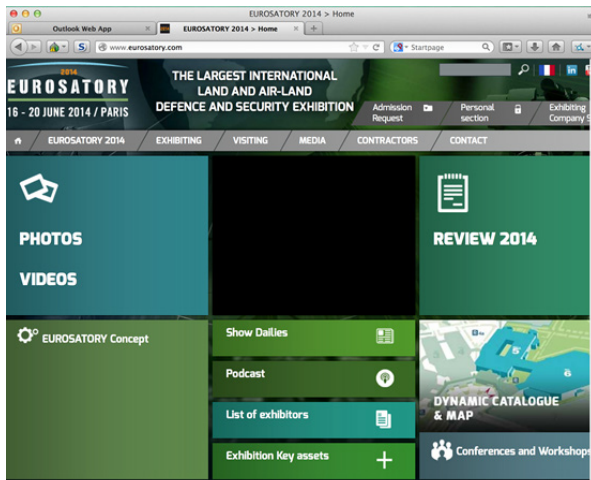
EUROSATORY 2014 > Home

Outlook Web App

EUROSATORY 2014 > Home

www.eurosatory.com

Startpage

2014
EUROSATORY
16 - 20 JUNE 2014 / PARIS

THE LARGEST INTERNATIONAL LAND AND AIR-LAND DEFENCE AND SECURITY EXHIBITION

Admission Request

Personal section

Exhibiting Company S

EUROSATORY 2014

EXHIBITING

VISITING

MEDIA

CONTRACTORS

CONTACT

PHOTOS

VIDEOS

REVIEW 2014

EUROSATORY Concept

Show Dailies

Podcast

List of exhibitors

Exhibition Key assets

DYNAMIC CATALOGUE & MAP

Conferences and Workshops